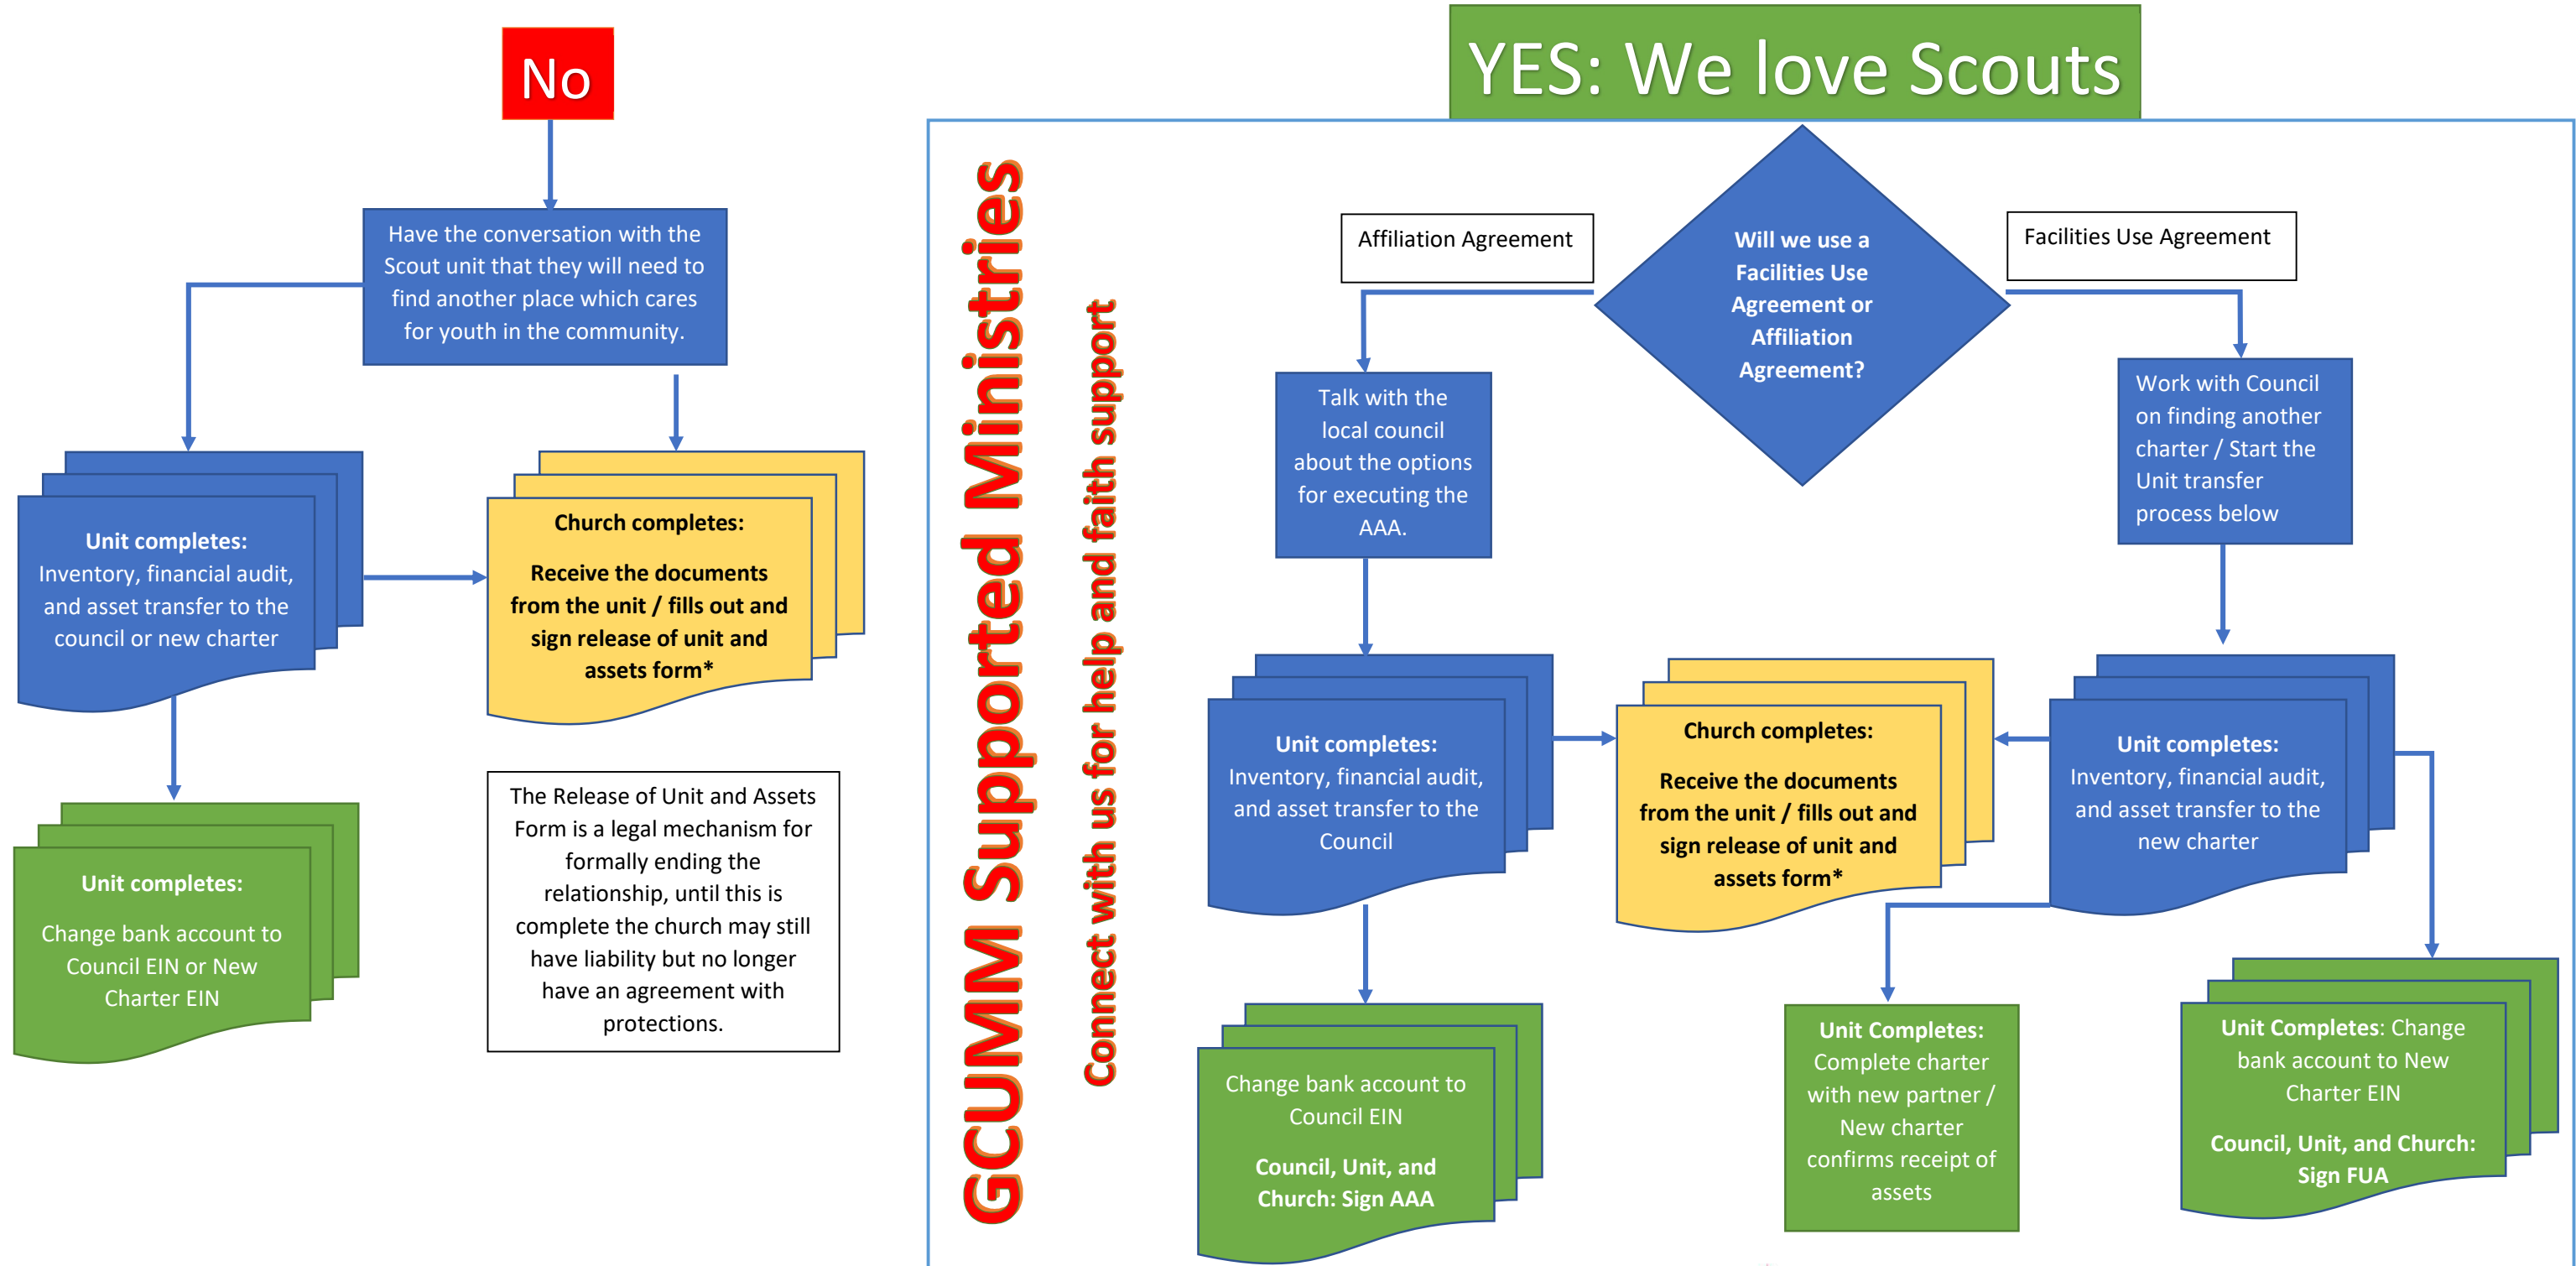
No

Have the conversation with the Scout unit that they will need to find another place which cares for youth in the community.

Unit completes:
Inventory, financial audit, and asset transfer to the council or new charter

Church completes:

Receive the documents from the unit / fills out and sign release of unit and assets form*

Unit completes:

Change bank account to Council EIN or New Charter EIN

The Release of Unit and Assets Form is a legal mechanism for formally ending the relationship, until this is complete the church may still have liability but no longer have an agreement with protections.

YES: We love Scouts

GCUMM Supported Ministries

Connect with us for help and faith support

Affiliation Agreement

Will we use a Facilities Use Agreement or Affiliation Agreement?

Facilities Use Agreement

Talk with the local council about the options for executing the AAA.

Work with Council on finding another charter / Start the Unit transfer process below

Unit completes:
Inventory, financial audit, and asset transfer to the Council

Church completes:

Receive the documents from the unit / fills out and sign release of unit and assets form*

Unit completes:
Inventory, financial audit, and asset transfer to the new charter

Change bank account to Council EIN

Council, Unit, and Church: Sign AAA

Unit Completes:
Complete charter with new partner / New charter confirms receipt of assets

Unit Completes: Change bank account to New Charter EIN

Council, Unit, and Church: Sign FUA